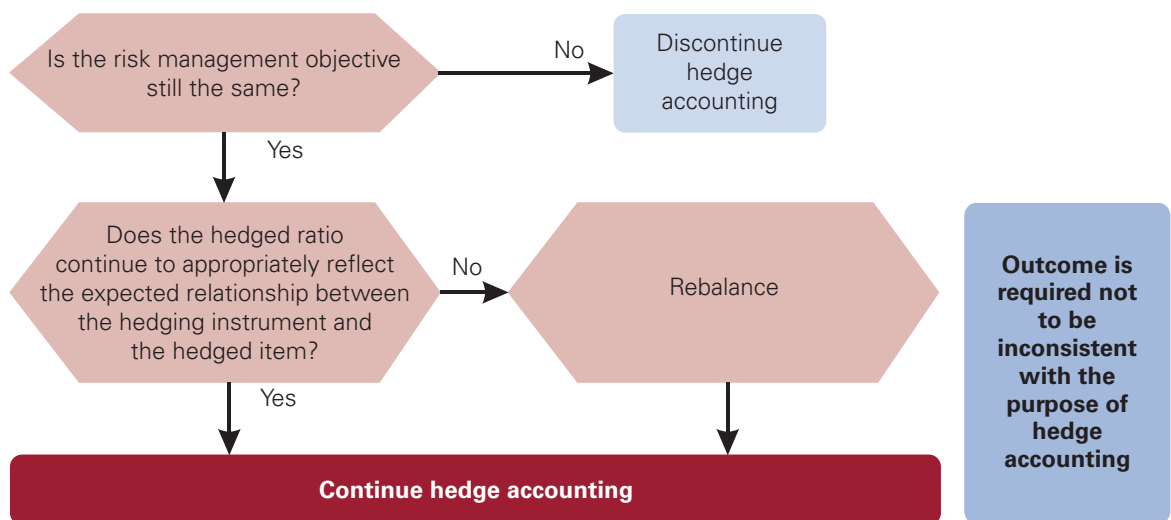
Is the risk management objective still the same?

No

Discontinue hedge accounting

Yes

Does the hedged ratio continue to appropriately reflect the expected relationship between the hedging instrument and the hedged item?

No

Rebalance

Yes

Continue hedge accounting

Outcome is required not to be inconsistent with the purpose of hedge accounting